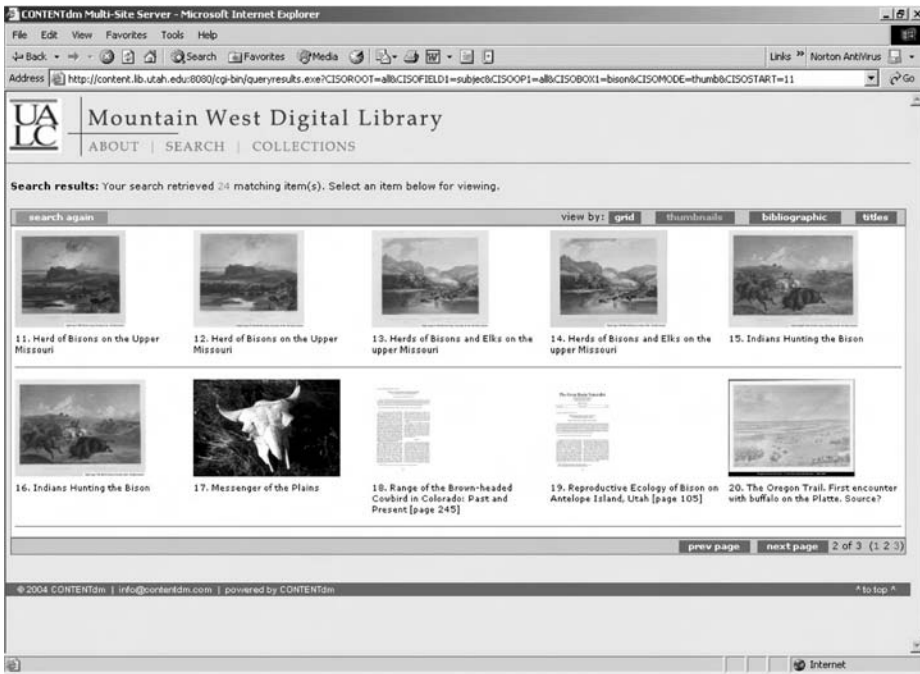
CONTENTdm Multi-Site Server - Microsoft Internet Explorer

File Edit View Favorites Tools Help

Back Search Favorites Media

Links Norton AntiVirus

Address http://content.lib.utah.edu:8080/cgi-bin/queryresults.exe?CISOROOT=all&CISOFIELD1=subject&CISOOP1=all&CISOBOX1=bison&CISOMODE=thumb&CISOSTART=11

Go

UA LC

Mountain West Digital Library

ABOUT | SEARCH | COLLECTIONS

Search results: Your search retrieved 24 matching item(s). Select an item below for viewing.

search again

view by: grid thumbnails bibliographic titles

11. Herd of Bisons on the Upper Missouri

12. Herd of Bisons on the Upper Missouri

13. Herds of Bisons and Elks on the upper Missouri

14. Herds of Bisons and Elks on the upper Missouri

15. Indians Hunting the Bison

16. Indians Hunting the Bison

17. Messenger of the Plains

18. Range of the Brown-headed Cowbird in Colorado: Past and Present [page 245]

19. Reproductive Ecology of Bison on Antelope Island, Utah [page 105]

20. The Oregon Trail. First encounter with buffalo on the Platte. Source?

prev page next page 2 of 3 (1 2 3)

© 2004 CONTENTdm | info@contentdm.com | powered by CONTENTdm

^ to top ^

Internet